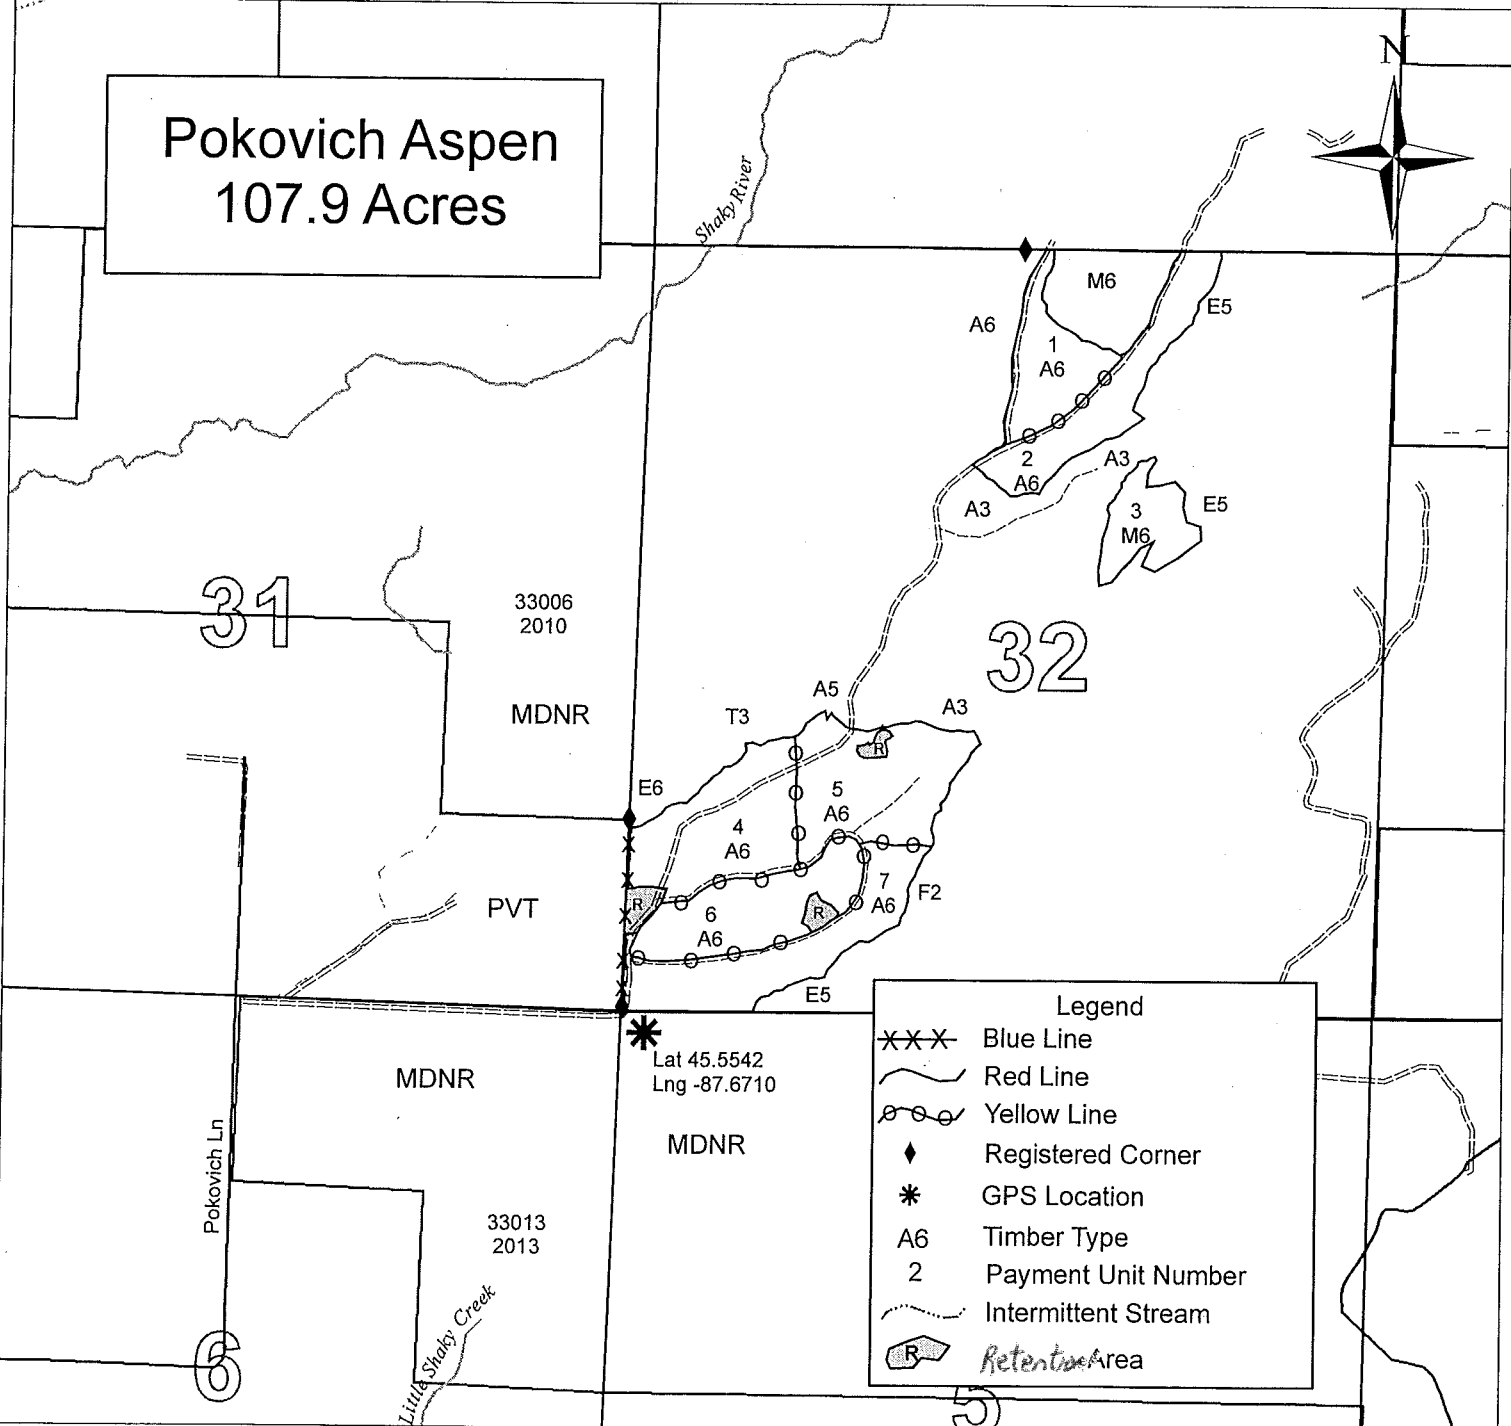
Pokovich Aspen
107.9 Acres

N

Shaky River

M6
A6
E5
1
A6
2
A6
A3
A3
3
M6
E5

31

33006
2010

MDNR

32

A5
T3
A3
R
E6
5
A6
4
A6
7
A6
F2
PVT
R
6
A6
R
E5

Lat 45.5542
Lng -87.6710

MDNR
MDNR

Pokovich Ln

33013
2013

Little Shaky Creek

6

5

Legend
Blue Line
Red Line
Yellow Line
Registered Corner
GPS Location
A6 Timber Type
2 Payment Unit Number
Intermittent Stream
R Retention Area